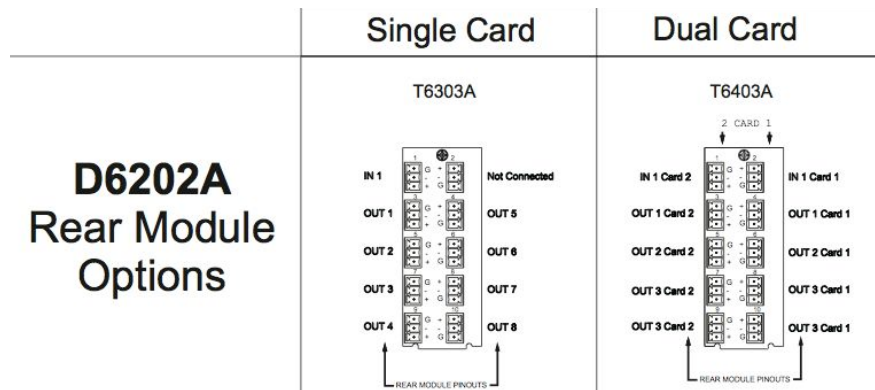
| | Single Card | Dual Card |
|---|---|---|
| **D6202A** Rear Module Options | T6303A | T6403A |

T6303A

IN 1
OUT 1
OUT 2
OUT 3
OUT 4

Not Connected
OUT 5
OUT 6
OUT 7
OUT 8

G + - G + - G + - G + - G + -

REAR MODULE PINOUTS

T6403A

2 CARD 1

IN 1 Card 2
OUT 1 Card 2
OUT 2 Card 2
OUT 3 Card 2
OUT 3 Card 2

IN 1 Card 1
OUT 1 Card 1
OUT 2 Card 1
OUT 3 Card 1
OUT 3 Card 1

REAR MODULE PINOUTS